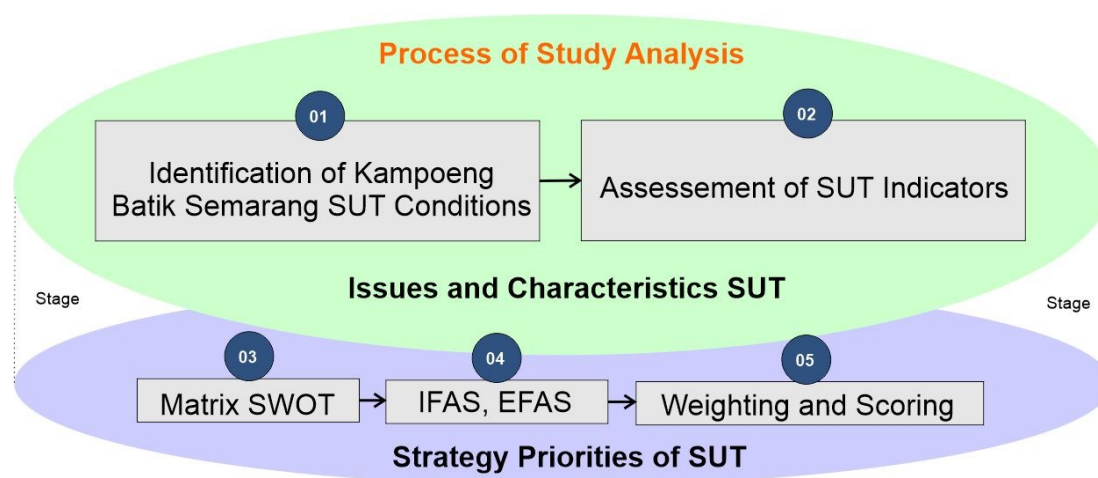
Process of Study Analysis

01

Identification of Kampoeng Batik Semarang SUT Conditions

02

Assessement of SUT Indicators

Issues and Characteristics SUT

Stage

Stage

03

Matrix SWOT

04

IFAS, EFAS

05

Weighting and Scoring

Strategy Priorities of SUT